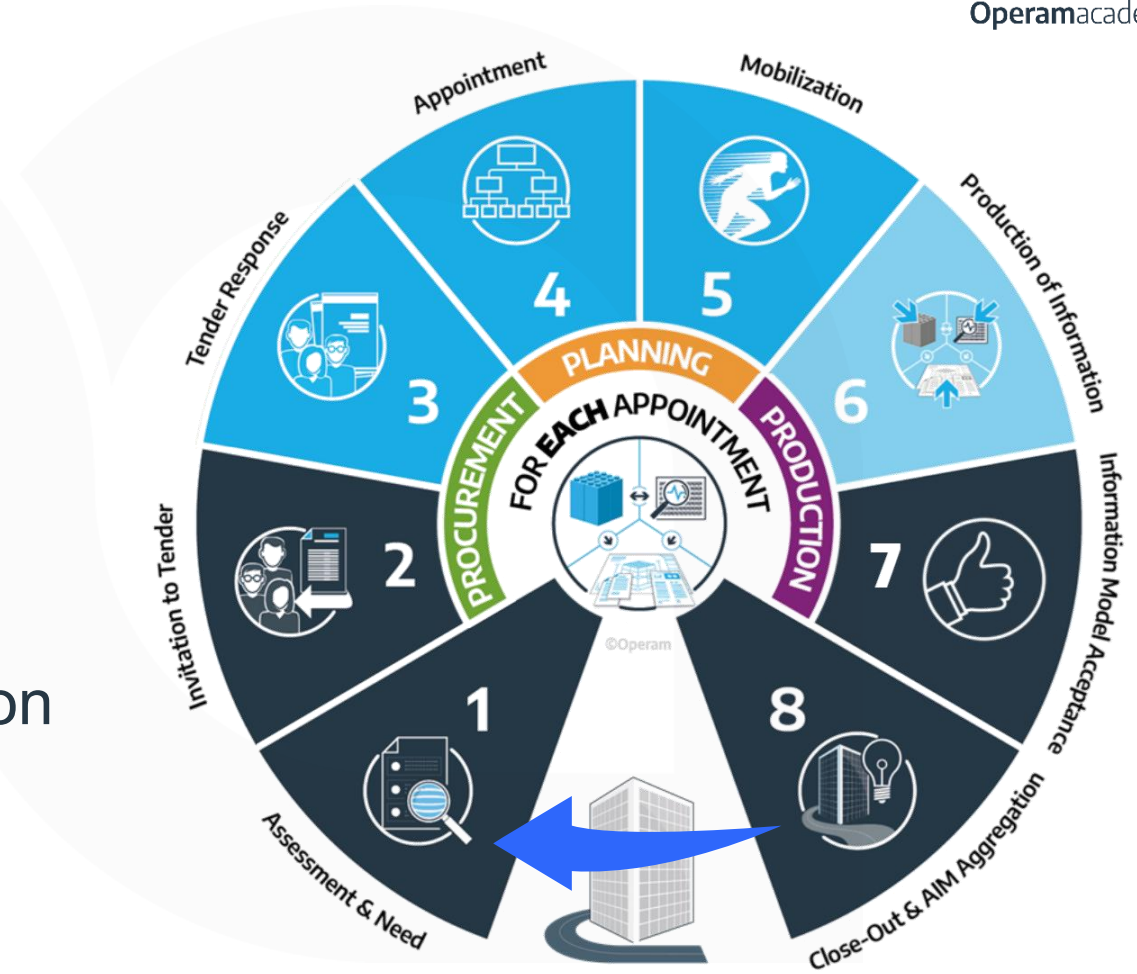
Operamacade

on

Appointment
4

Mobilization
5

Tender Response
3

Production of Information
6

PLANNING

PROCUREMENT

PRODUCTION

FOR EACH APPOINTMENT

Invitation to Tender
2

Information Model Acceptance
7

©Operam

1
Assessment & Need

8
Close-Out & AIM Aggregation